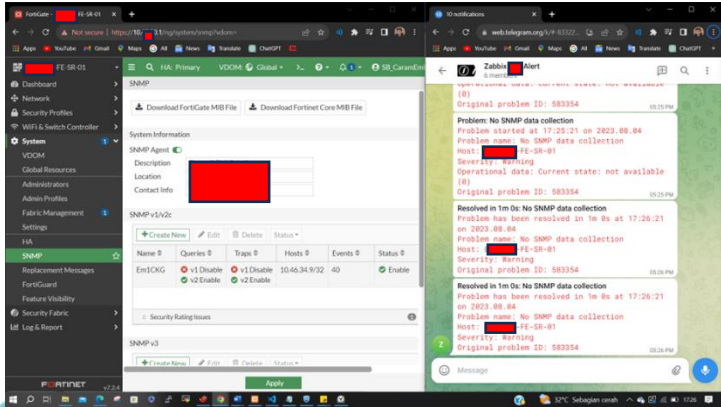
FortiGate - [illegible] FE-SR-01

Not secure | https://10.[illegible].11/ng/system/snmp?vdom=

Apps YouTube Gmail Maps News Translate ChatGPT

FE-SR-01

HA: Primary VDOM: Global SB_CaramEm

Dashboard
Network
Security Profiles
WiFi & Switch Controller
System 1
VDOM
Global Resources
Administrators
Admin Profiles
Fabric Management 1
Settings
HA
SNMP
Replacement Messages
FortiGuard
Feature Visibility
Security Fabric
Log & Report

FORTINET v7.2.4

SNMP

Download FortiGate MIB File
Download Fortinet Core MIB File

System Information
SNMP Agent
Description
Location
Contact Info

SNMP v1/v2c

+Create New Edit Delete Status

| Name | Queries | Traps | Hosts | Events | Status |
|---|---|---|---|---|---|
| Em1CKG | v1 Disable v2 Enable | v1 Disable v2 Enable | 10.46.34.9/32 | 40 | Enable |

Security Rating Issues

SNMP v3

+Create New Edit Delete Status

Apply

1D notifications

web.telegram.org/k/#-83322...

Zabbix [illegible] Alert
6 members

Operational data: Current state: not available (0)
Original problem ID: 583354
05:25 PM

Problem: No SNMP data collection
Problem started at 17:25:21 on 2023.08.04
Problem name: No SNMP data collection
Host: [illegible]-FE-SR-01
Severity: Warning
Operational data: Current state: not available (0)
Original problem ID: 583354
05:25 PM

Resolved in 1m 0s: No SNMP data collection
Problem has been resolved in 1m 0s at 17:26:21 on 2023.08.04
Problem name: No SNMP data collection
Host: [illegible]-FE-SR-01
Severity: Warning
Original problem ID: 583354
05:26 PM

Resolved in 1m 0s: No SNMP data collection
Problem has been resolved in 1m 0s at 17:26:21 on 2023.08.04
Problem name: No SNMP data collection
Host: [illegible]-FE-SR-01
Severity: Warning
Original problem ID: 583354
05:26 PM

Message

32°C Sebagian cerah 17:26